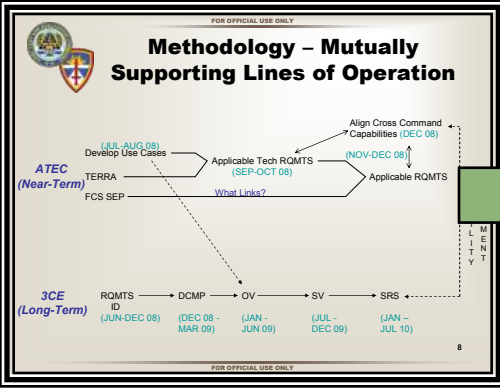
FOR OFFICIAL USE ONLY

Methodology – Mutually Supporting Lines of Operation

Align Cross Command Capabilities (DEC 08)

(JUL-AUG 08)
Develop Use Cases

Applicable Tech RQMTS (SEP-OCT 08)

(NOV-DEC 08)

ATEC (Near-Term)

TERRA

Applicable RQMTS

FCS SEP

What Links?

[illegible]
L
I
T
Y

M
E
N
T

3CE (Long-Term)

RQMTS ID (JUN-DEC 08)

DCMP (DEC 08 - MAR 09)

OV (JAN - JUN 09)

SV (JUL - DEC 09)

SRS (JAN – JUL 10)

8

FOR OFFICIAL USE ONLY